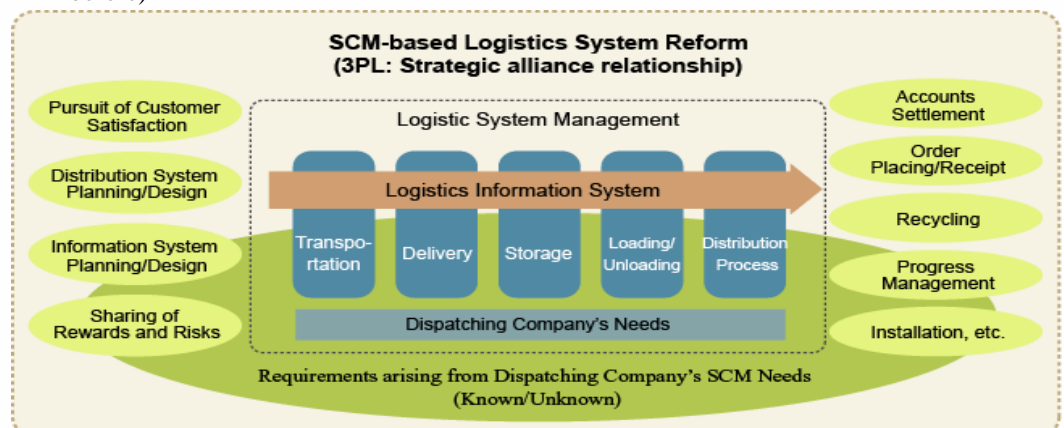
SCM-based Logistics System Reform
(3PL: Strategic alliance relationship)

Pursuit of Customer Satisfaction

Distribution System Planning/Design

Information System Planning/Design

Sharing of Rewards and Risks

Logistic System Management

Logistics Information System

Transportation

Delivery

Storage

Loading/ Unloading

Distribution Process

Dispatching Company's Needs

Accounts Settlement

Order Placing/Receipt

Recycling

Progress Management

Installation, etc.

Requirements arising from Dispatching Company's SCM Needs (Known/Unknown)